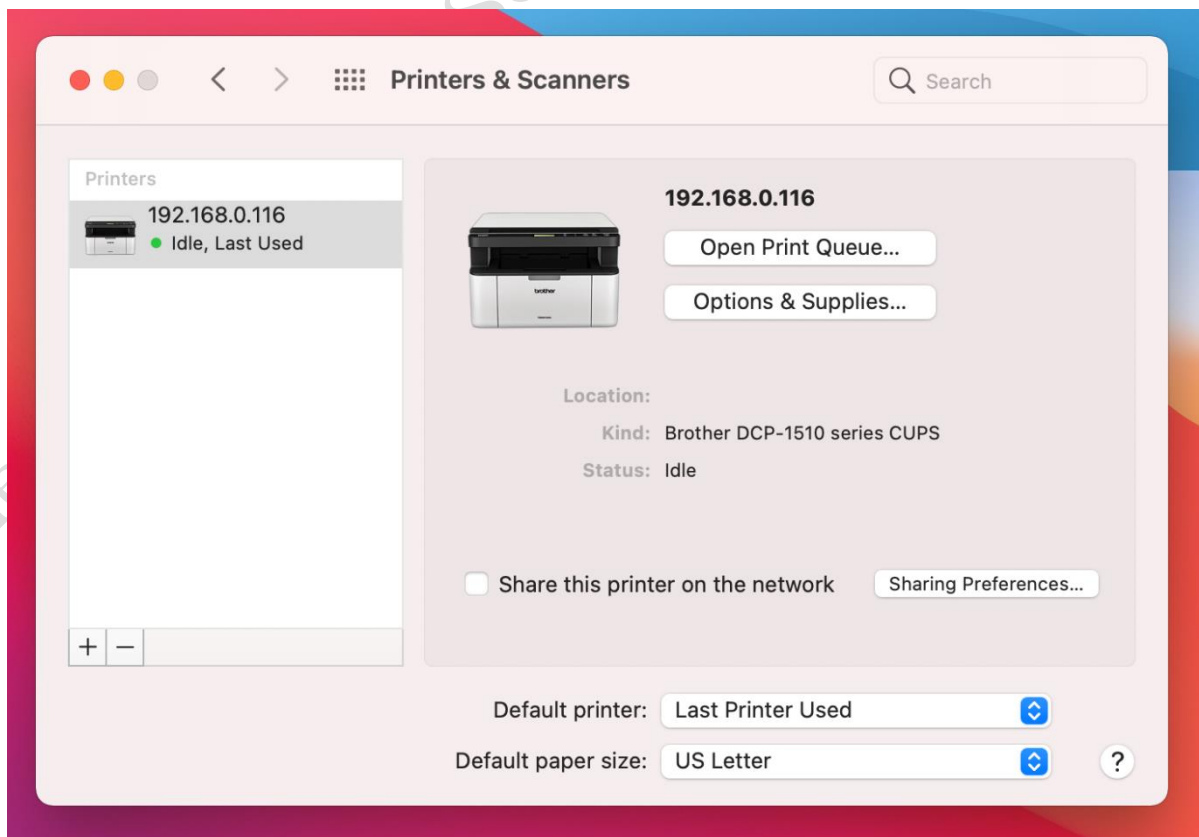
Printers & Scanners

Search

Printers

192.168.0.116
Idle, Last Used

+ −

192.168.0.116

Open Print Queue...

Options & Supplies...

brother

Location:

Kind: Brother DCP-1510 series CUPS

Status: Idle

Share this printer on the network

Sharing Preferences...

Default printer: Last Printer Used

Default paper size: US Letter

?